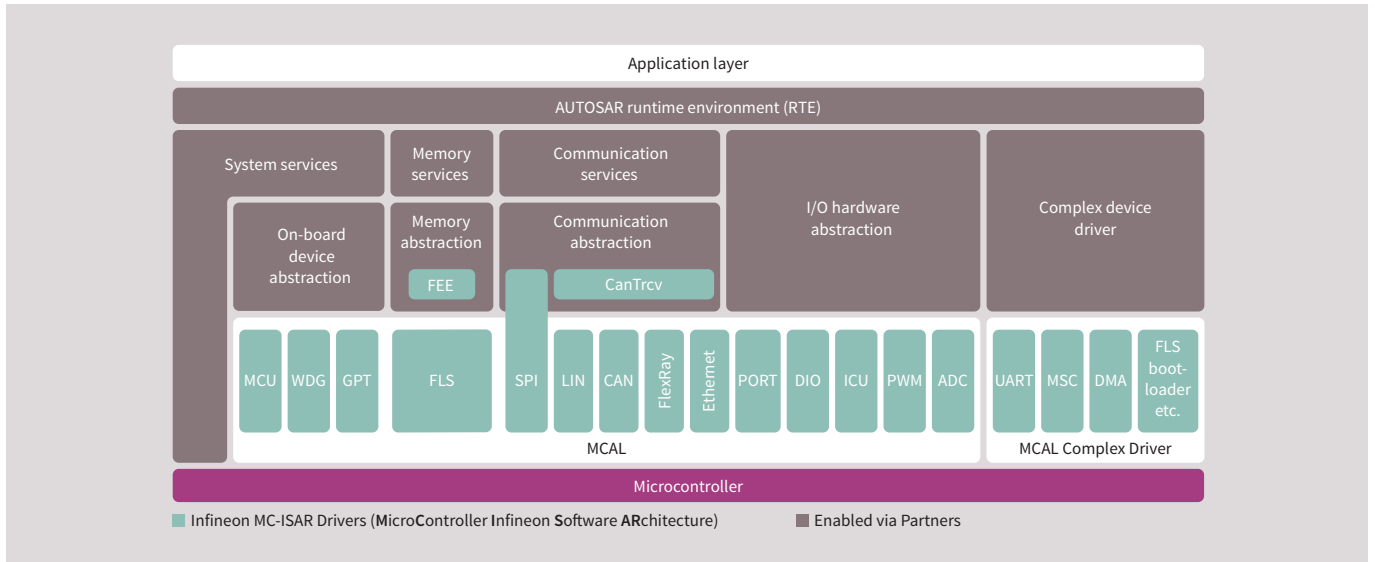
Application layer

AUTOSAR runtime environment (RTE)

System services

Memory services

Communication services

I/O hardware abstraction

Complex device driver

On-board device abstraction

Memory abstraction

FEE

Communication abstraction

CanTrcv

MCU

WDG

GPT

FLS

SPI

LIN

CAN

FlexRay

Ethernet

PORT

DIO

ICU

PWM

ADC

MCAL

UART

MSC

DMA

FLS boot-loader etc.

MCAL Complex Driver

Microcontroller

Infineon MC-ISAR Drivers (MicroController Infineon Software ARchitecture)

Enabled via Partners